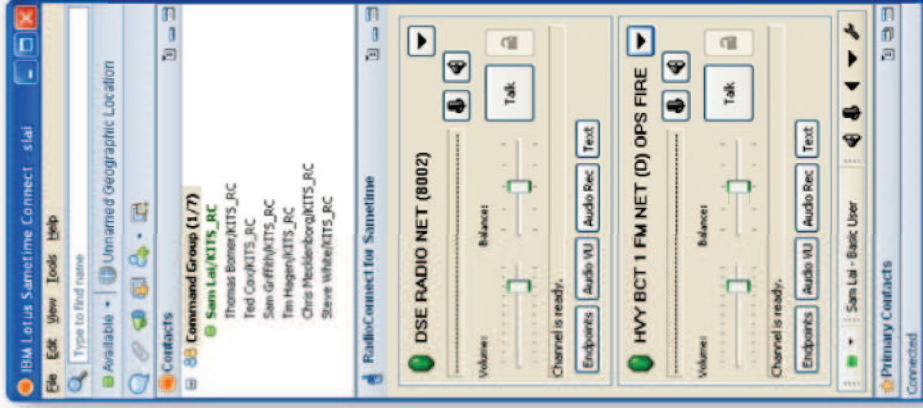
IBM Lotus Sametime Connect - slai

File Edit View Tools Help

Type to find name

Available • Unnamed Geographic Location

Contacts

Command Group (1/7)
Sam Lai/KITS_RC
Thomas Bonner/KITS_RC
Ted Cov/KITS_RC
Sam Griffith/KITS_RC
Tim Hagen/KITS_RC
Chris Mecklenborg/KITS_RC
Steve White/KITS_RC

RadioConnect for Sametime

DSE RADIO NET (8002)

Talk

Volume: Balance:

Channel is ready.

Endpoints Audio VU Audio Rec Text

HVY BCT 1 FM NET (D) OPS FIRE

Talk

Volume: Balance:

Channel is ready.

Endpoints Audio VU Audio Rec Text

Sam Lai - Basic User

Primary Contacts

Connected